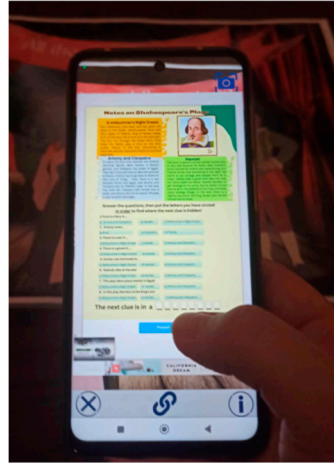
Notes on Shakespeare's Plays

Antony and Cleopatra

Hamlet

Answer the questions, then put the letters you have circled in order to find where the next clue is hidden!

The next clue is in a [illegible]

CALIFORNIA DREAM